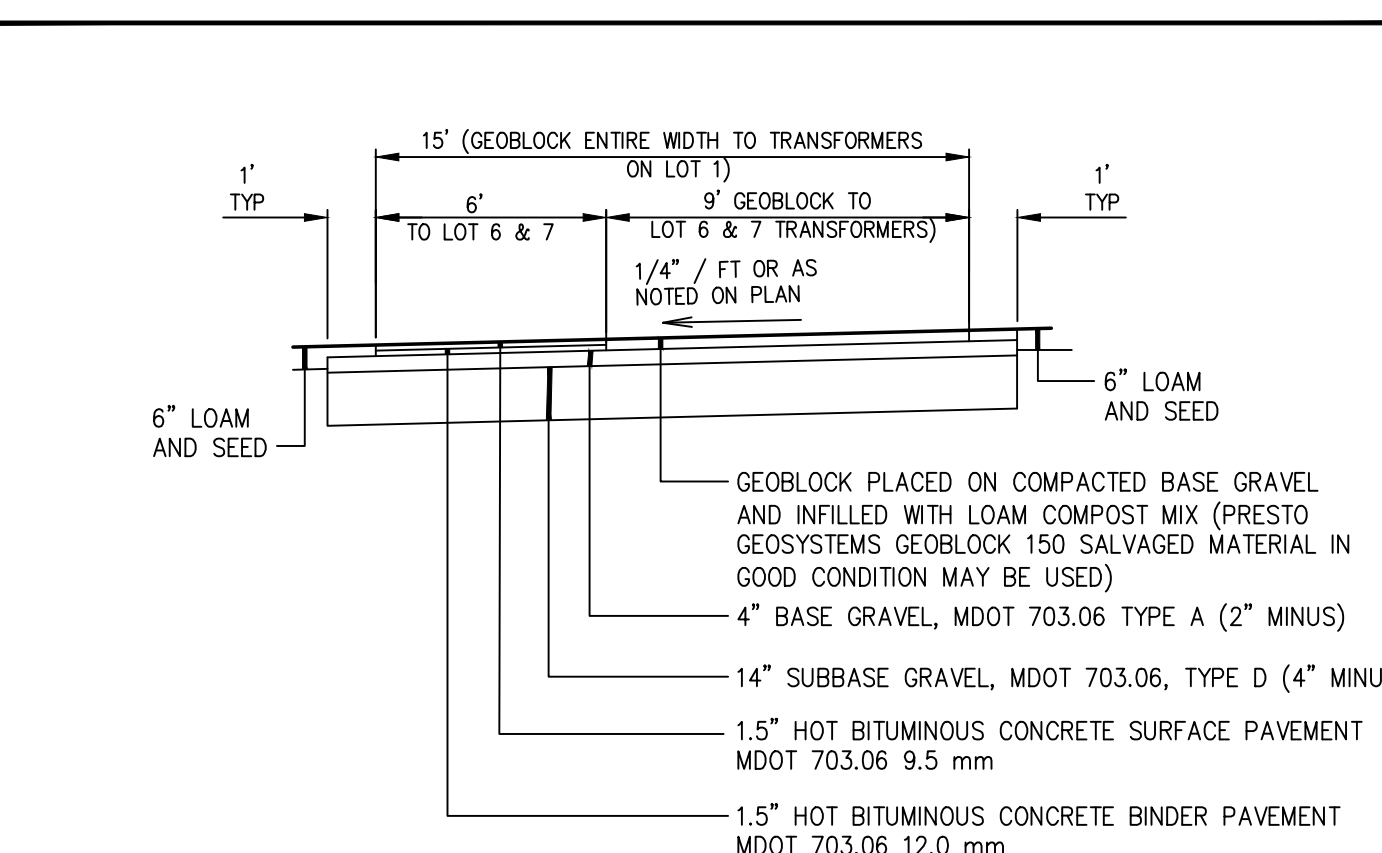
15' (GEOBLOCK ENTIRE WIDTH TO TRANSFORMERS ON LOT 1)

1' TYP

6' TO LOT 6 & 7

9' GEOBLOCK TO LOT 6 & 7 TRANSFORMERS)

1' TYP

1/4" / FT OR AS NOTED ON PLAN

6" LOAM AND SEED

6" LOAM AND SEED

GEOBLOCK PLACED ON COMPACTED BASE GRAVEL AND INFILLED WITH LOAM COMPOST MIX (PRESTO GEOSYSTEMS GEOBLOCK 150 SALVAGED MATERIAL IN GOOD CONDITION MAY BE USED)

4" BASE GRAVEL, MDOT 703.06 TYPE A (2" MINUS)

14" SUBBASE GRAVEL, MDOT 703.06, TYPE D (4" MINU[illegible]

1.5" HOT BITUMINOUS CONCRETE SURFACE PAVEMENT MDOT 703.06 9.5 mm

1.5" HOT BITUMINOUS CONCRETE BINDER PAVEMENT MDOT 703.06 12.0 mm